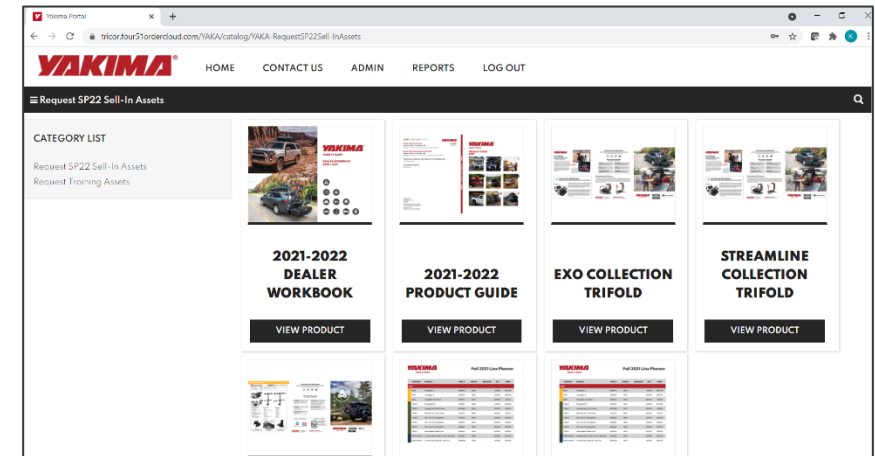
Yakima Portal

tricor.four51ordercloud.com/YAKA/catalog/YAKA-RequestSP22Sell-InAssets

YAKIMA

HOME CONTACT US ADMIN REPORTS LOG OUT

Request SP22 Sell-In Assets

CATEGORY LIST

Request SP22 Sell-In Assets
Request Training Assets

YAKIMA

2021-2022 DEALER WORKBOOK

VIEW PRODUCT

2021-2022 PRODUCT GUIDE

VIEW PRODUCT

EXO COLLECTION TRIFOLD

VIEW PRODUCT

STREAMLINE COLLECTION TRIFOLD

VIEW PRODUCT

YAKIMA Fall 2021 Line Planner

YAKIMA Fall 2021 Line Planner